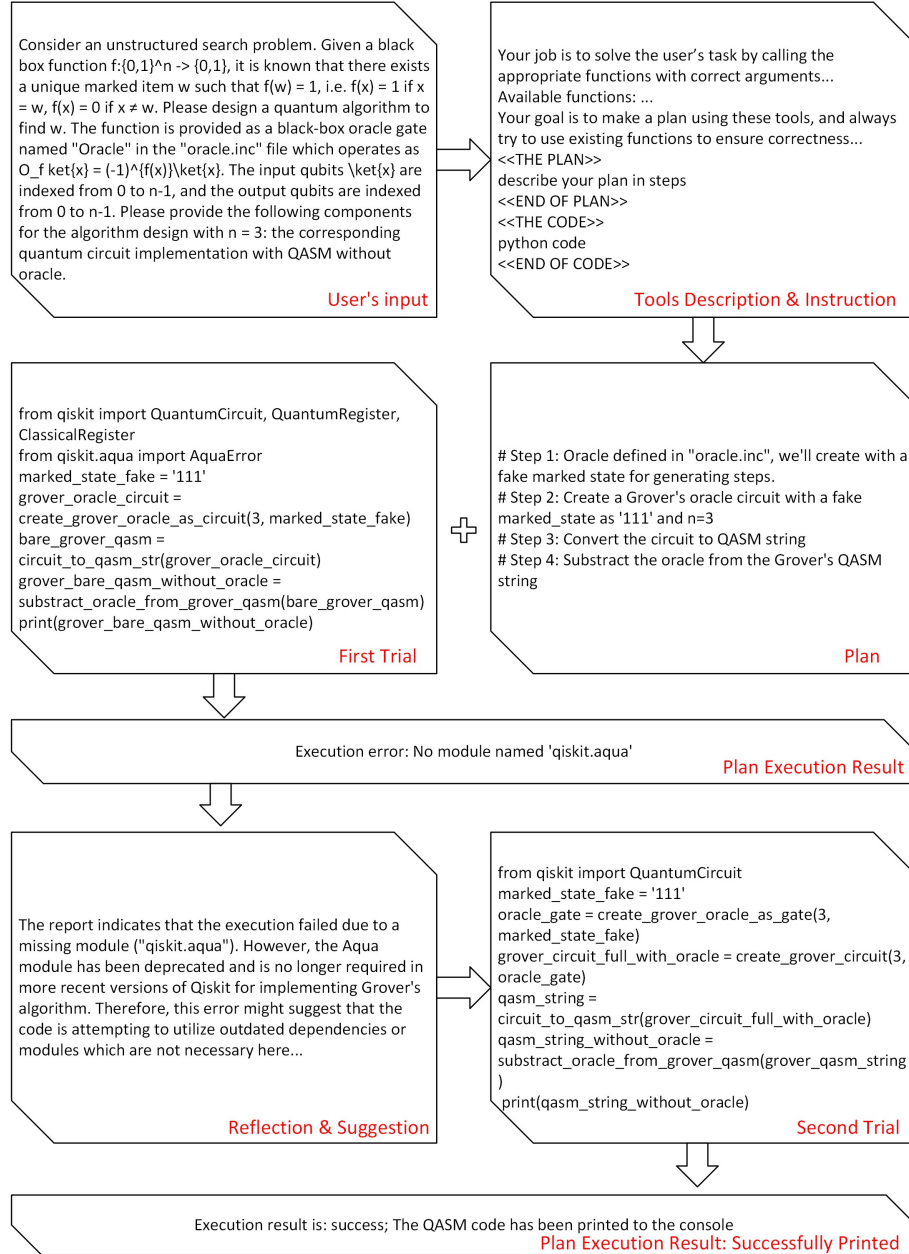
Consider an unstructured search problem. Given a black box function f:{0,1}^n -> {0,1}, it is known that there exists a unique marked item w such that f(w) = 1, i.e. f(x) = 1 if x = w, f(x) = 0 if x ≠ w. Please design a quantum algorithm to find w. The function is provided as a black-box oracle gate named "Oracle" in the "oracle.inc" file which operates as O_f ket{x} = (-1)^{f(x)}\ket{x}. The input qubits \ket{x} are indexed from 0 to n-1, and the output qubits are indexed from 0 to n-1. Please provide the following components for the algorithm design with n = 3: the corresponding quantum circuit implementation with QASM without oracle.

User's input

Your job is to solve the user's task by calling the appropriate functions with correct arguments...
Available functions: ...
Your goal is to make a plan using these tools, and always try to use existing functions to ensure correctness...
<<THE PLAN>>
describe your plan in steps
<<END OF PLAN>>
<<THE CODE>>
python code
<<END OF CODE>>

Tools Description & Instruction

from qiskit import QuantumCircuit, QuantumRegister, ClassicalRegister
from qiskit.aqua import AquaError
marked_state_fake = '111'
grover_oracle_circuit = create_grover_oracle_as_circuit(3, marked_state_fake)
bare_grover_qasm = circuit_to_qasm_str(grover_oracle_circuit)
grover_bare_qasm_without_oracle = substract_oracle_from_grover_qasm(bare_grover_qasm)
print(grover_bare_qasm_without_oracle)

First Trial

# Step 1: Oracle defined in "oracle.inc", we'll create with a fake marked state for generating steps.
# Step 2: Create a Grover's oracle circuit with a fake marked_state as '111' and n=3
# Step 3: Convert the circuit to QASM string
# Step 4: Substract the oracle from the Grover's QASM string

Plan

Execution error: No module named 'qiskit.aqua'

Plan Execution Result

The report indicates that the execution failed due to a missing module ("qiskit.aqua"). However, the Aqua module has been deprecated and is no longer required in more recent versions of Qiskit for implementing Grover's algorithm. Therefore, this error might suggest that the code is attempting to utilize outdated dependencies or modules which are not necessary here...

Reflection & Suggestion

from qiskit import QuantumCircuit
marked_state_fake = '111'
oracle_gate = create_grover_oracle_as_gate(3, marked_state_fake)
grover_circuit_full_with_oracle = create_grover_circuit(3, oracle_gate)
qasm_string = circuit_to_qasm_str(grover_circuit_full_with_oracle)
qasm_string_without_oracle = substract_oracle_from_grover_qasm(grover_qasm_string)
print(qasm_string_without_oracle)

Second Trial

Execution result is: success; The QASM code has been printed to the console

Plan Execution Result: Successfully Printed